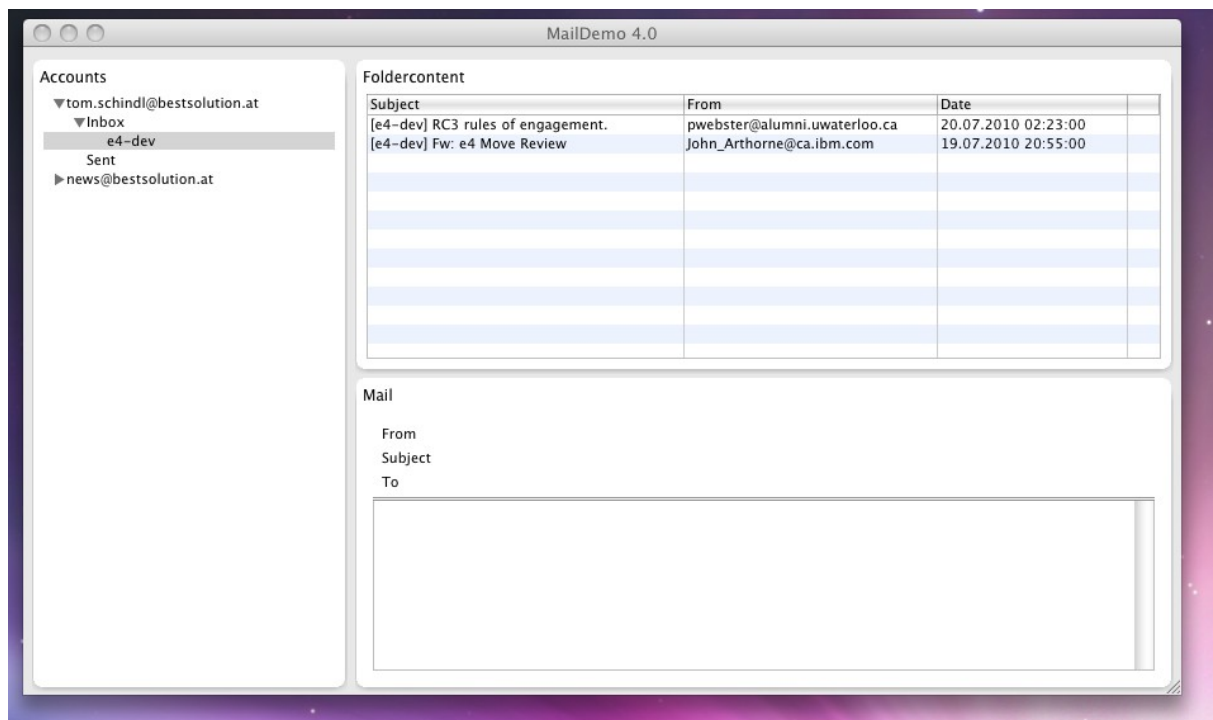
MailDemo 4.0

Accounts
▼tom.schindl@bestsolution.at
▼Inbox
e4-dev
Sent
▶news@bestsolution.at

Foldercontent

| Subject | From | Date |
|---|---|---|
| [e4-dev] RC3 rules of engagement. | pwebster@alumni.uwaterloo.ca | 20.07.2010 02:23:00 |
| [e4-dev] Fw: e4 Move Review | John_Arthorne@ca.ibm.com | 19.07.2010 20:55:00 |

Mail

From
Subject
To